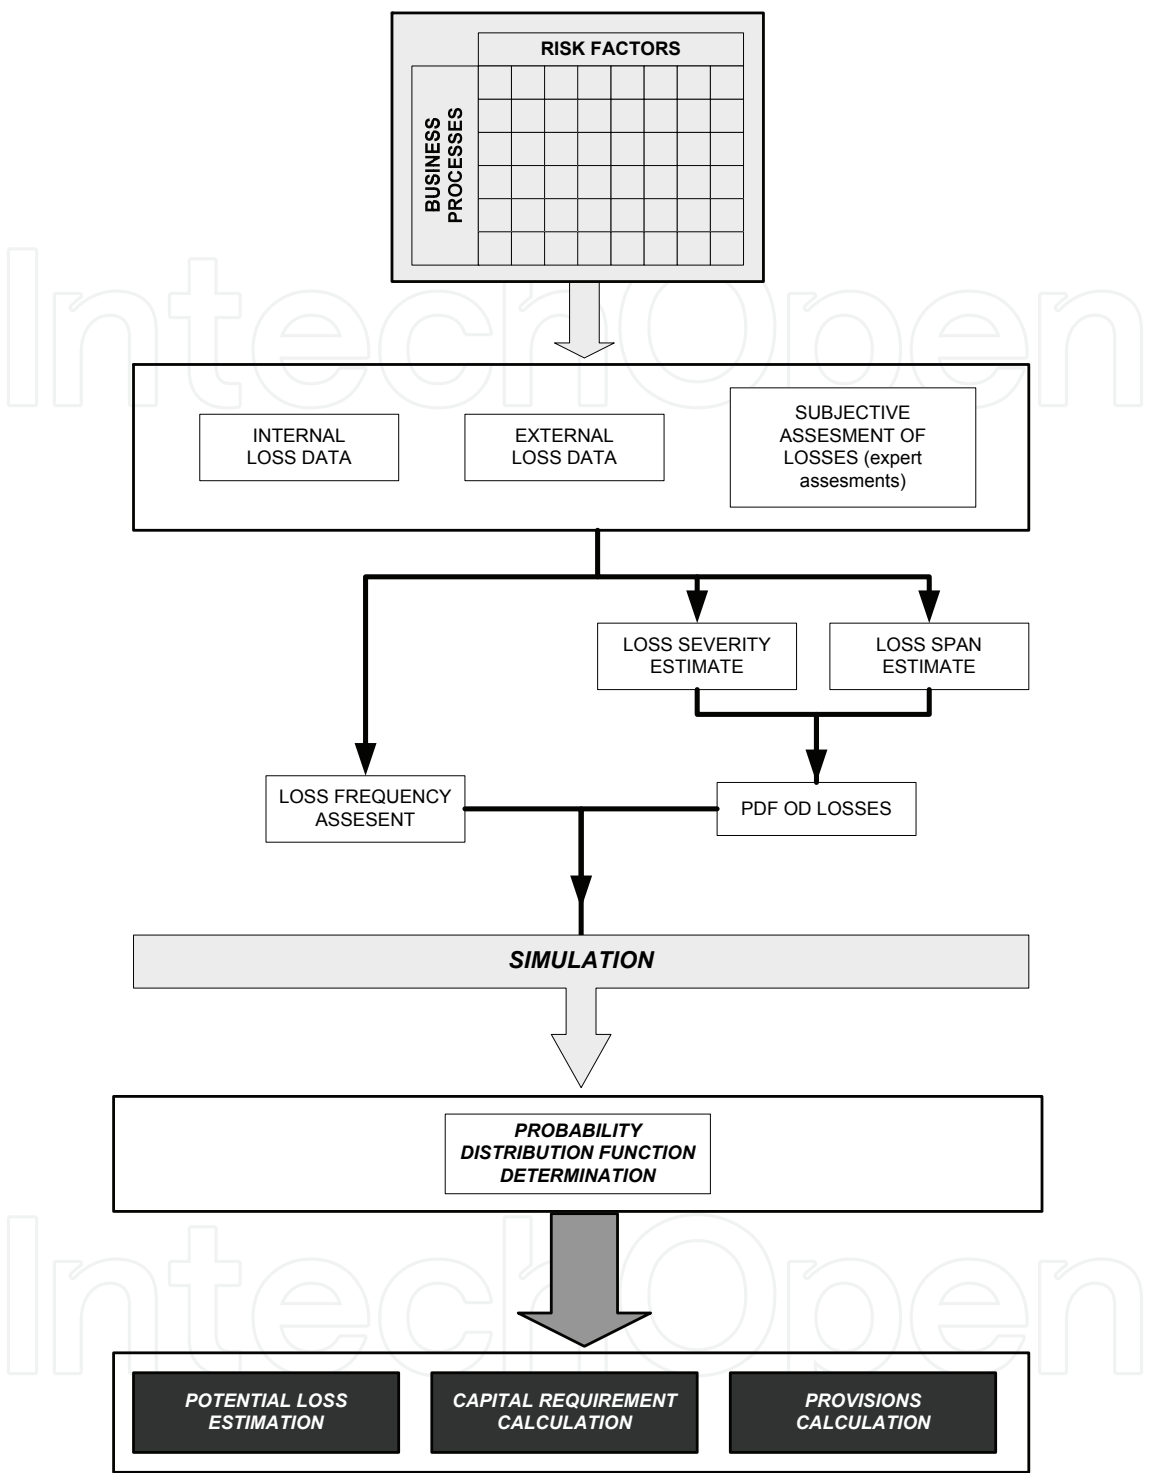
RISK FACTORS

BUSINESS PROCESSES

IntechOpen

INTERNAL LOSS DATA

EXTERNAL LOSS DATA

SUBJECTIVE ASSESMENT OF LOSSES (expert assesments)

LOSS SEVERITY ESTIMATE

LOSS SPAN ESTIMATE

LOSS FREQUENCY ASSESENT

PDF OD LOSSES

SIMULATION

PROBABILITY DISTRIBUTION FUNCTION DETERMINATION

IntechOpen

POTENTIAL LOSS ESTIMATION

CAPITAL REQUIREMENT CALCULATION

PROVISIONS CALCULATION